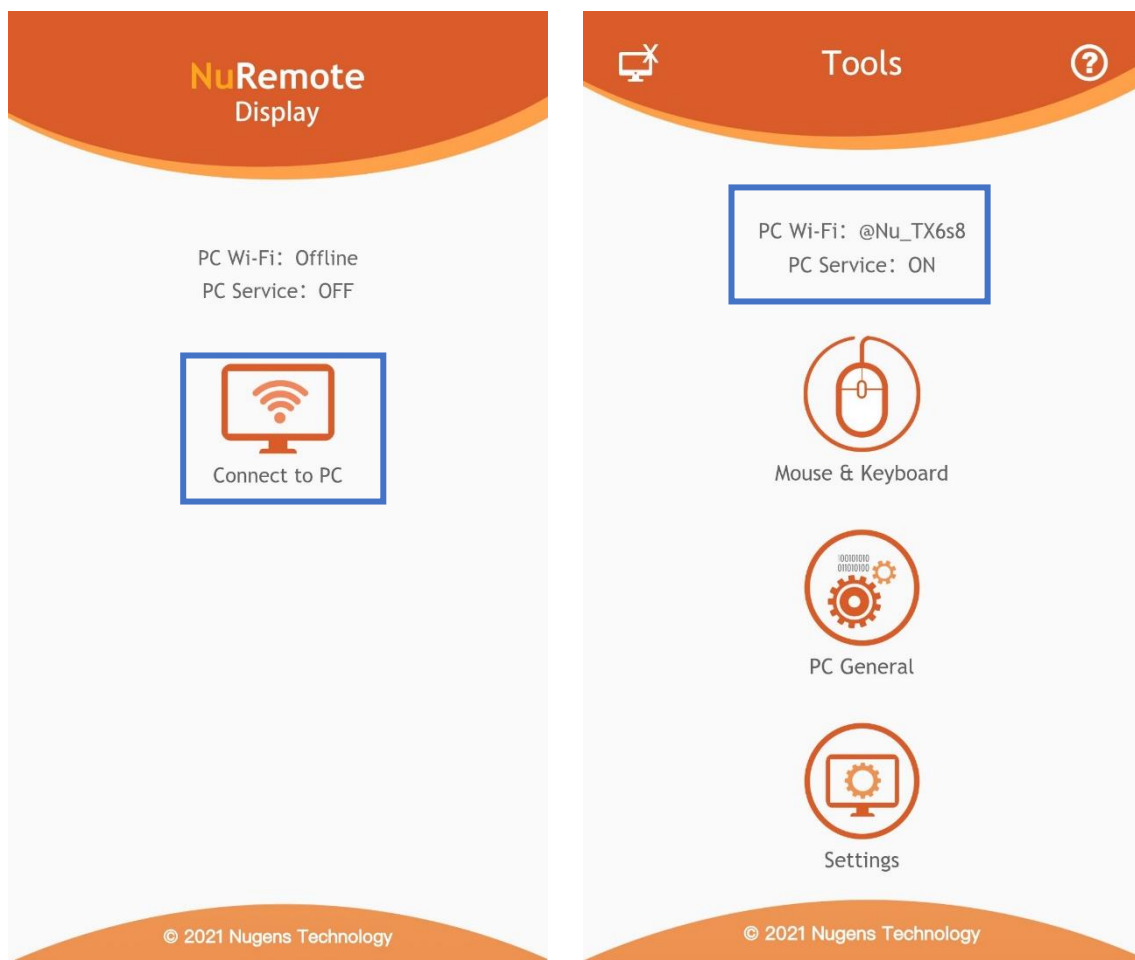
NuRemote
Display

PC Wi-Fi: Offline
PC Service: OFF

Connect to PC

© 2021 Nugens Technology

Tools

PC Wi-Fi: @Nu_TX6s8
PC Service: ON

Mouse & Keyboard

PC General

Settings

© 2021 Nugens Technology